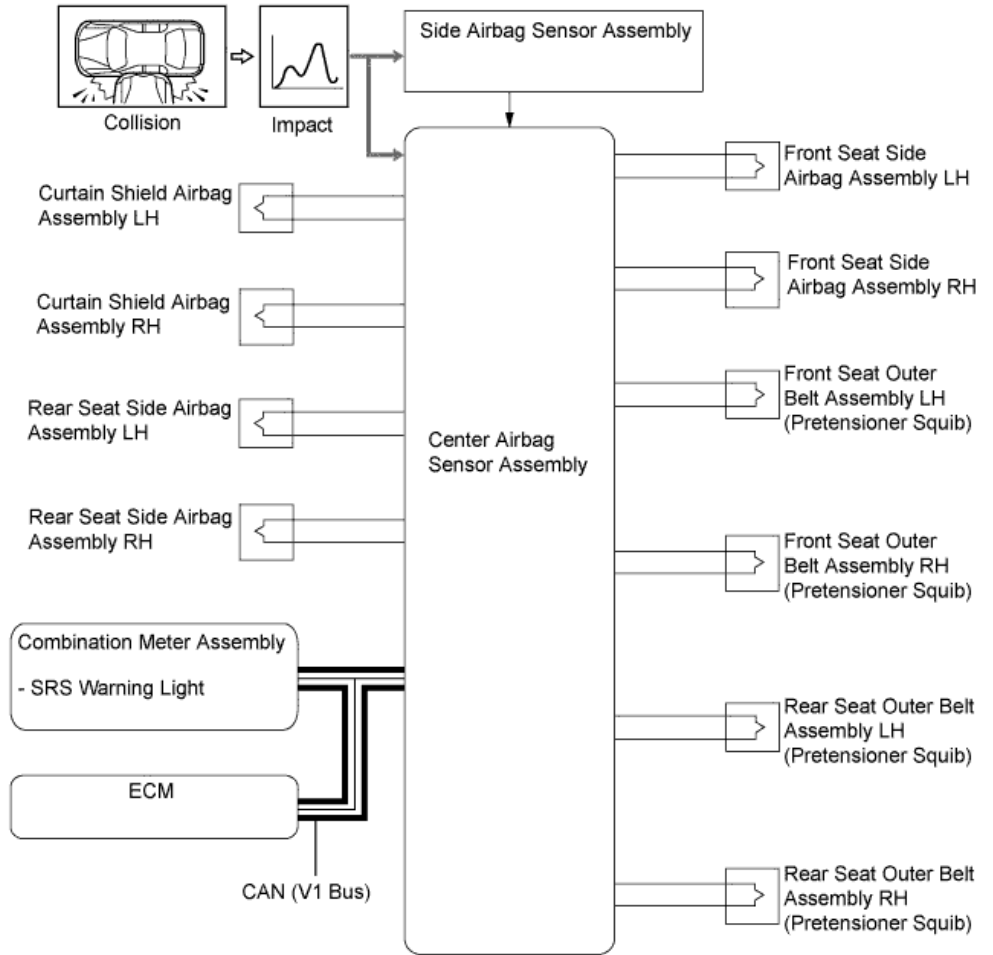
Collision

Impact

Side Airbag Sensor Assembly

Curtain Shield Airbag Assembly LH

Curtain Shield Airbag Assembly RH

Rear Seat Side Airbag Assembly LH

Rear Seat Side Airbag Assembly RH

Center Airbag Sensor Assembly

Front Seat Side Airbag Assembly LH

Front Seat Side Airbag Assembly RH

Front Seat Outer Belt Assembly LH (Pretensioner Squib)

Front Seat Outer Belt Assembly RH (Pretensioner Squib)

Combination Meter Assembly

- SRS Warning Light

ECM

CAN (V1 Bus)

Rear Seat Outer Belt Assembly LH (Pretensioner Squib)

Rear Seat Outer Belt Assembly RH (Pretensioner Squib)